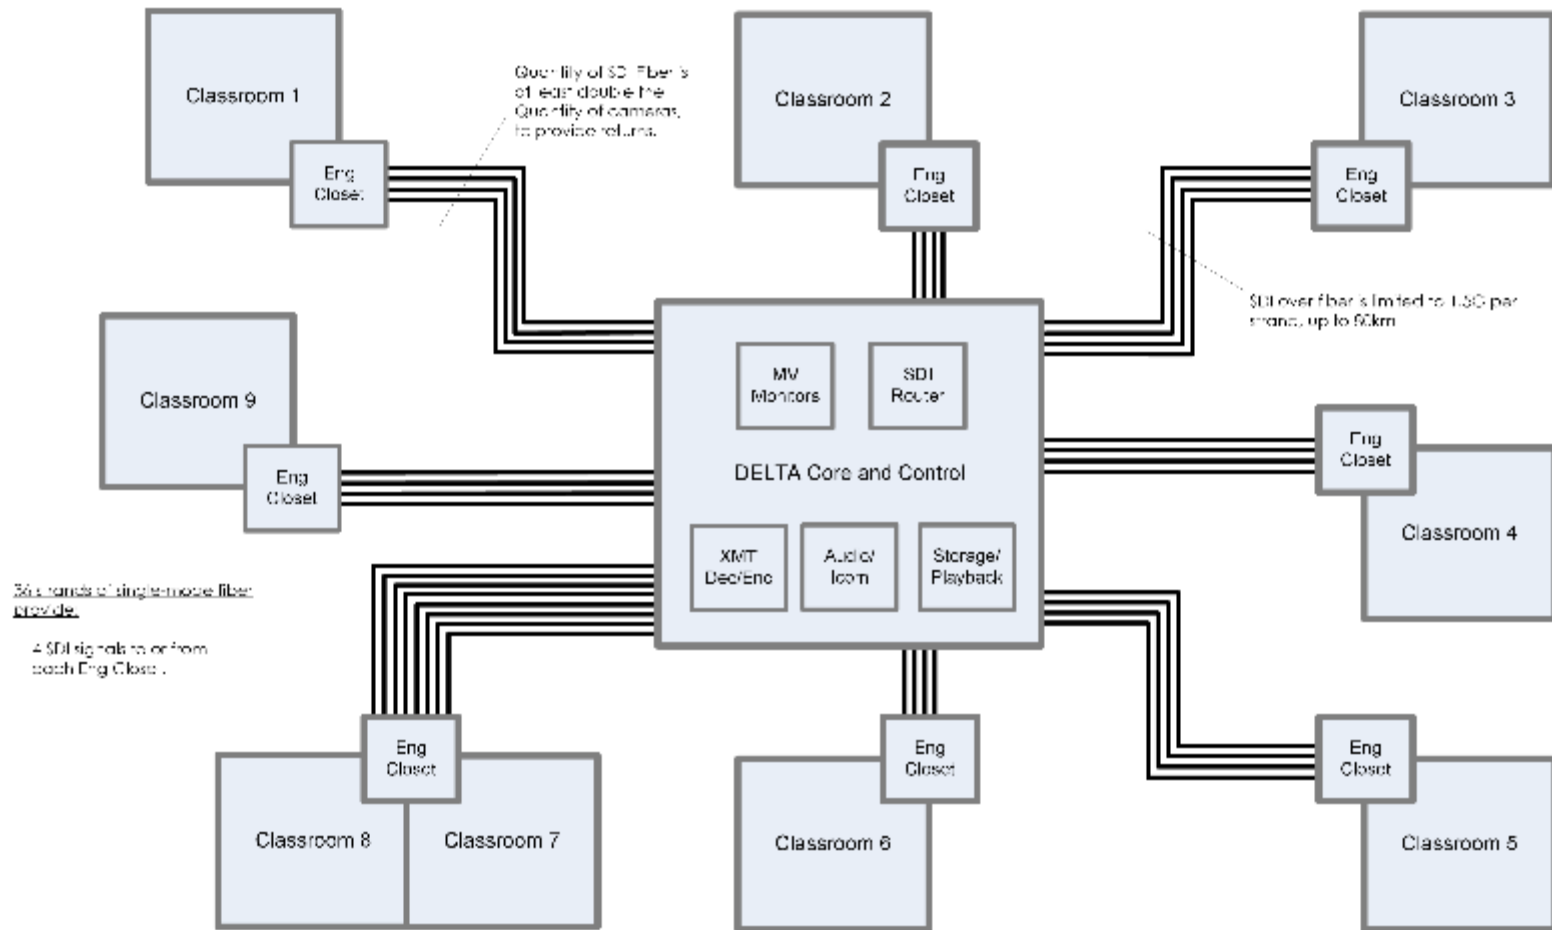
Classroom 1

Eng Closet

Quantity of SDI Fibers is at least double the Quantity of cameras, to provide returns.

Classroom 2

Eng Closet

Classroom 3

Eng Closet

SDI over fiber is limited to 1 SDI per strand, up to 90km

Classroom 9

Eng Closet

MV Monitors

SDI Router

DELTA Core and Control

XMT Dec/Enc

Audio/ Icom

Storage/ Playback

Eng Closet

Classroom 4

36 strands of single-mode fiber provide:

4 SDI signals to or from each Eng Closet.

Eng Closet

Classroom 8

Classroom 7

Eng Closet

Classroom 6

Eng Closet

Classroom 5